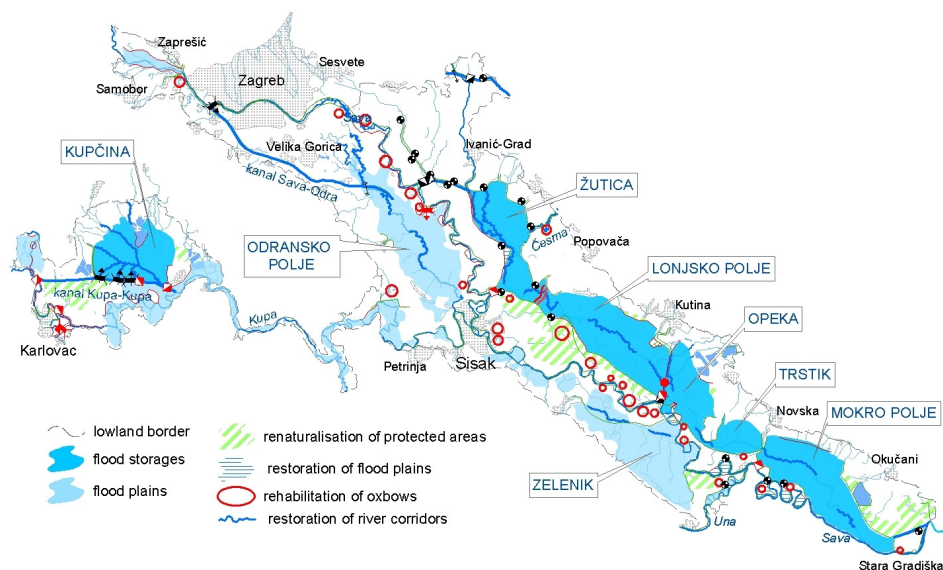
Zaprešić
Samobor
Zagreb
Sesvete
Sava
Velika Gorica
Ivanić-Grad
kanal Sava-Odra
ŽUTICA
Česma
Popovača
KUPČINA
ODRANSKO POLJE
LONJSKO POLJE
kanal Kupa-Kupa
Kupa
Kutina
OPEKA
Karlovac
Petrinja
Sisak
TRSTIK
Novska
MOKRO POLJE
Okučani
ZELENIK
Una
Sava
Stara Gradiška

lowland border
flood storages
flood plains
renaturalisation of protected areas
restoration of flood plains
rehabilitation of oxbows
restoration of river corridors